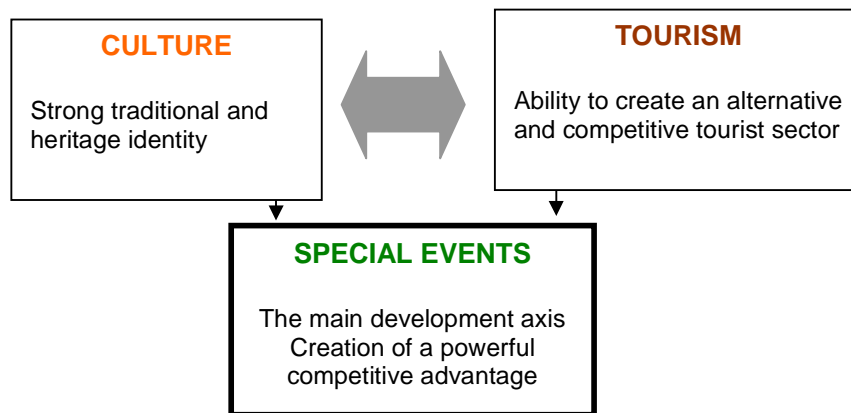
CULTURE

Strong traditional and heritage identity

TOURISM

Ability to create an alternative and competitive tourist sector

SPECIAL EVENTS

The main development axis
Creation of a powerful competitive advantage